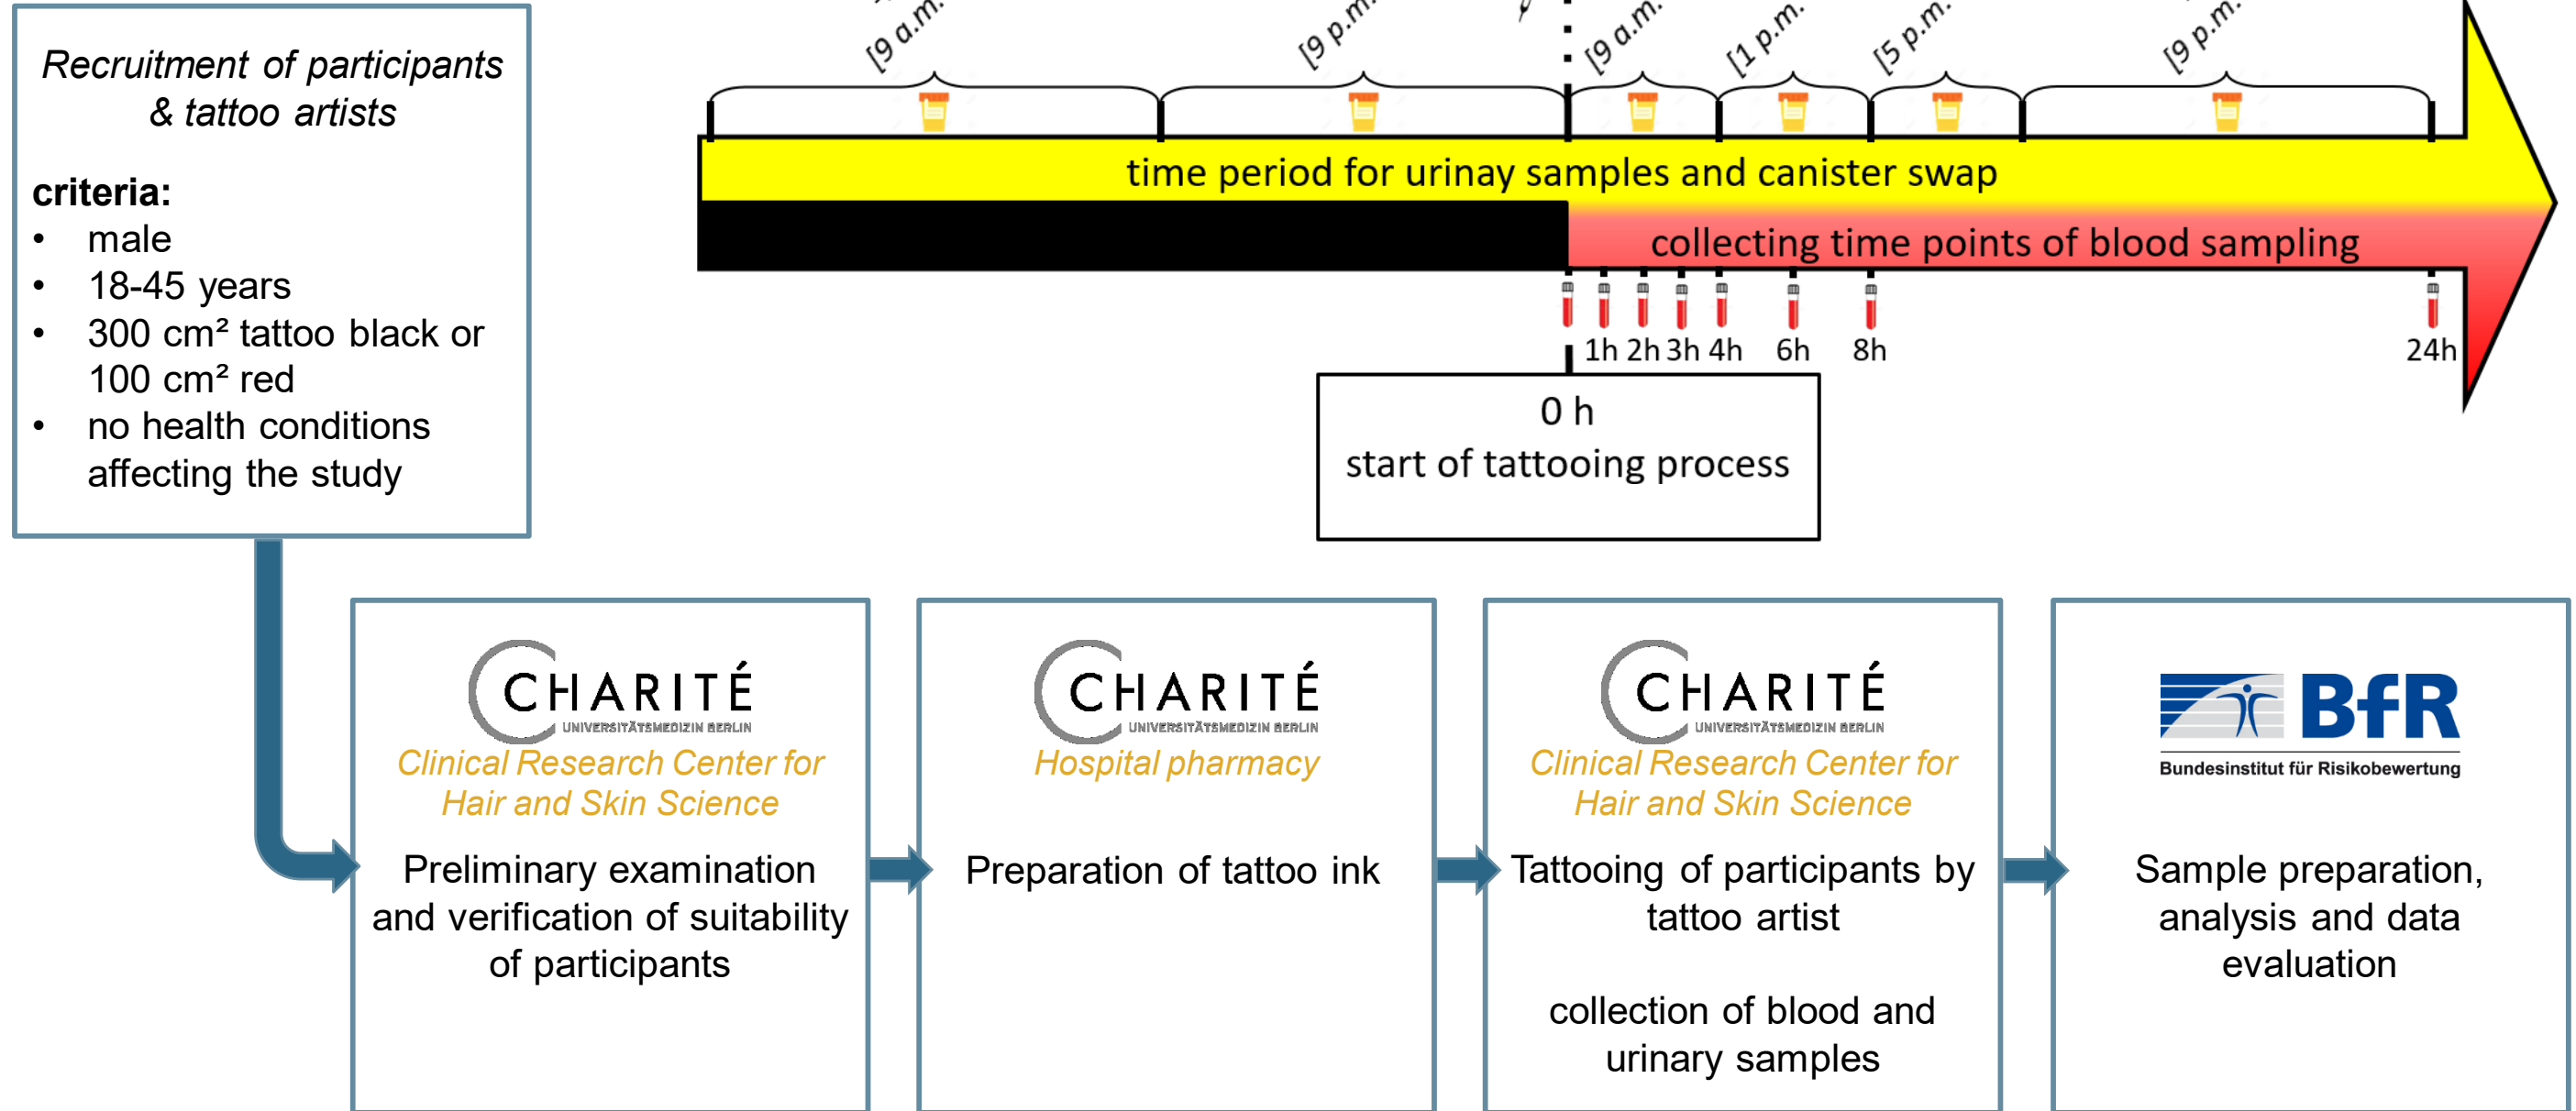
Recruitment of participants & tattoo artists

criteria:
- male
- 18-45 years
- 300 cm² tattoo black or 100 cm² red
- no health conditions affecting the study

[9 a.m.

[9 p.m.

[9 a.m.

[1 p.m.

[5 p.m.

[9 p.m.

time period for urinay samples and canister swap

collecting time points of blood sampling

1h 2h 3h 4h 6h 8h 24h

0 h
start of tattooing process

CHARITÉ
UNIVERSITÄTSMEDIZIN BERLIN
Clinical Research Center for Hair and Skin Science
Preliminary examination and verification of suitability of participants

CHARITÉ
UNIVERSITÄTSMEDIZIN BERLIN
Hospital pharmacy
Preparation of tattoo ink

CHARITÉ
UNIVERSITÄTSMEDIZIN BERLIN
Clinical Research Center for Hair and Skin Science
Tattooing of participants by tattoo artist

collection of blood and urinary samples

BfR
Bundesinstitut für Risikobewertung
Sample preparation, analysis and data evaluation